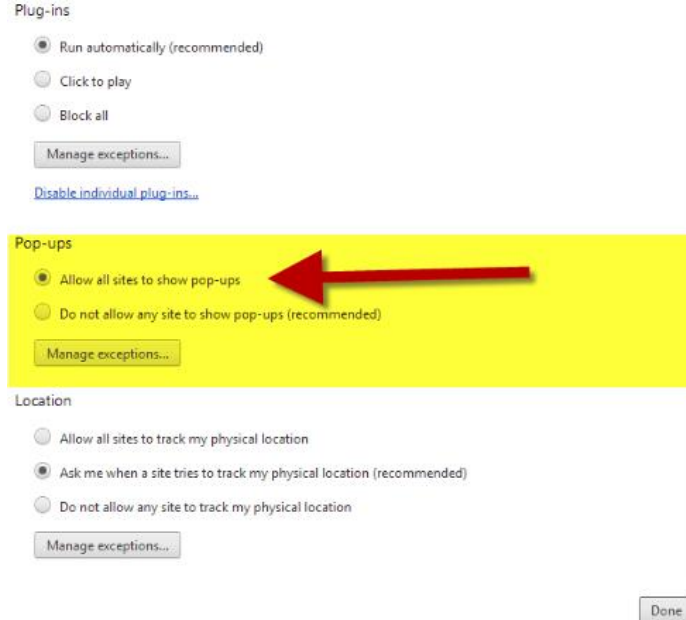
Plug-ins

Run automatically (recommended)

Click to play

Block all

Manage exceptions...

Disable individual plug-ins...

Pop-ups

Allow all sites to show pop-ups

Do not allow any site to show pop-ups (recommended)

Manage exceptions...

Location

Allow all sites to track my physical location

Ask me when a site tries to track my physical location (recommended)

Do not allow any site to track my physical location

Manage exceptions...

Done